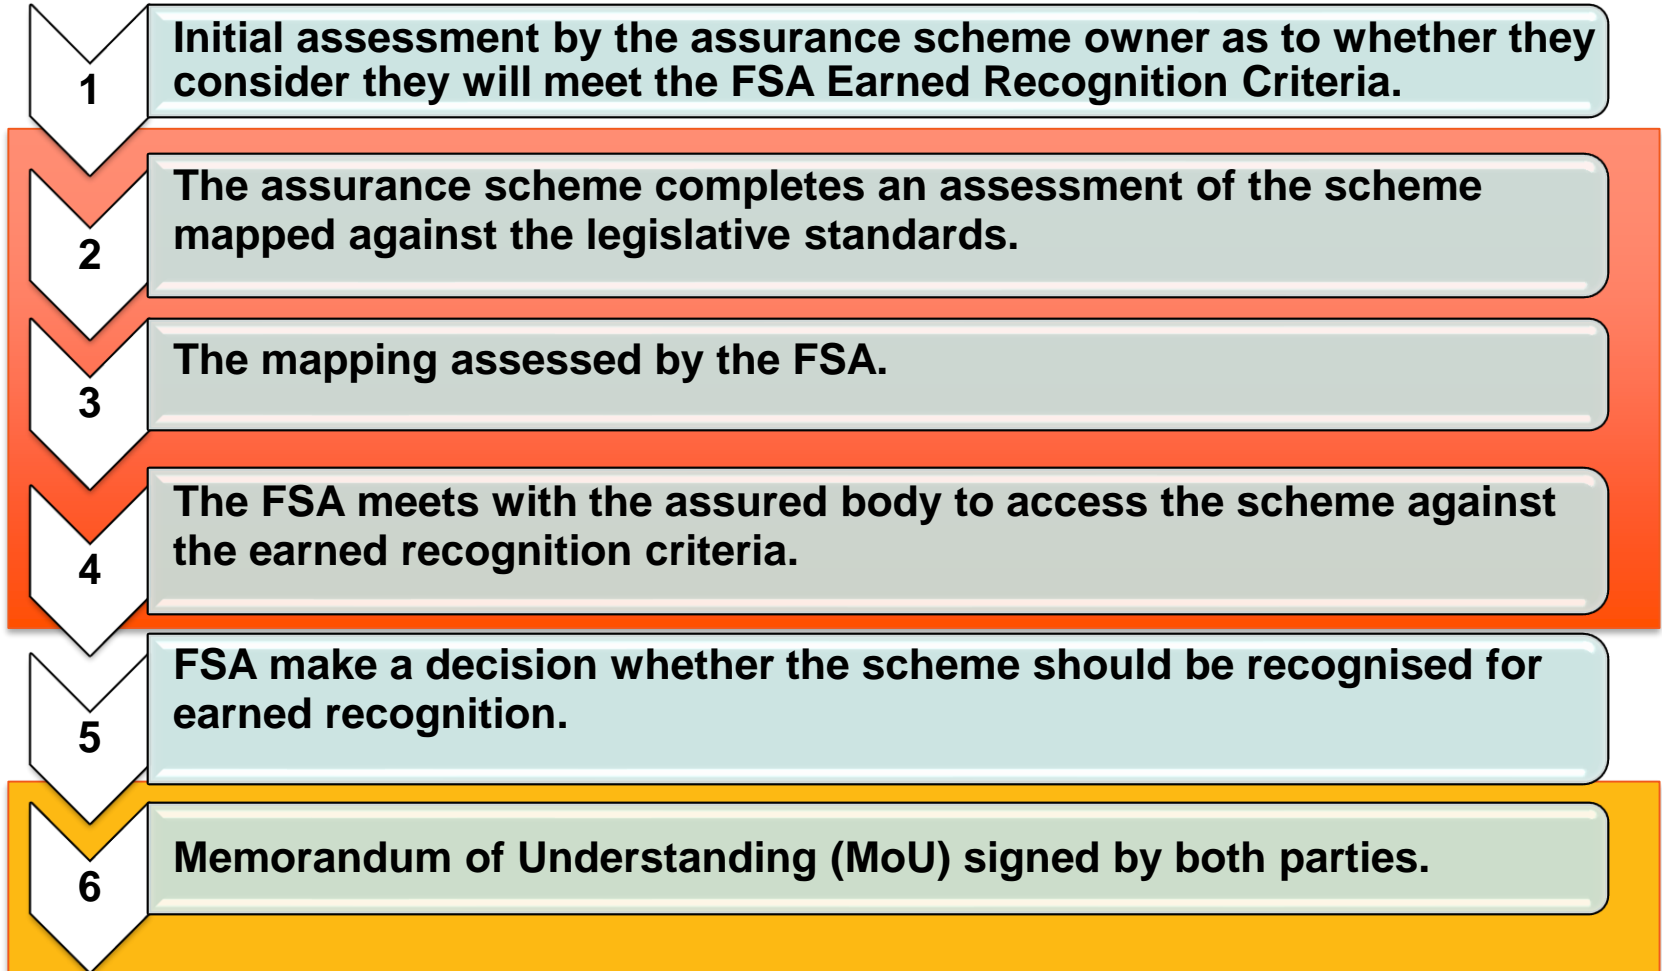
1
Initial assessment by the assurance scheme owner as to whether they consider they will meet the FSA Earned Recognition Criteria.

2
The assurance scheme completes an assessment of the scheme mapped against the legislative standards.

3
The mapping assessed by the FSA.

4
The FSA meets with the assured body to access the scheme against the earned recognition criteria.

5
FSA make a decision whether the scheme should be recognised for earned recognition.

6
Memorandum of Understanding (MoU) signed by both parties.